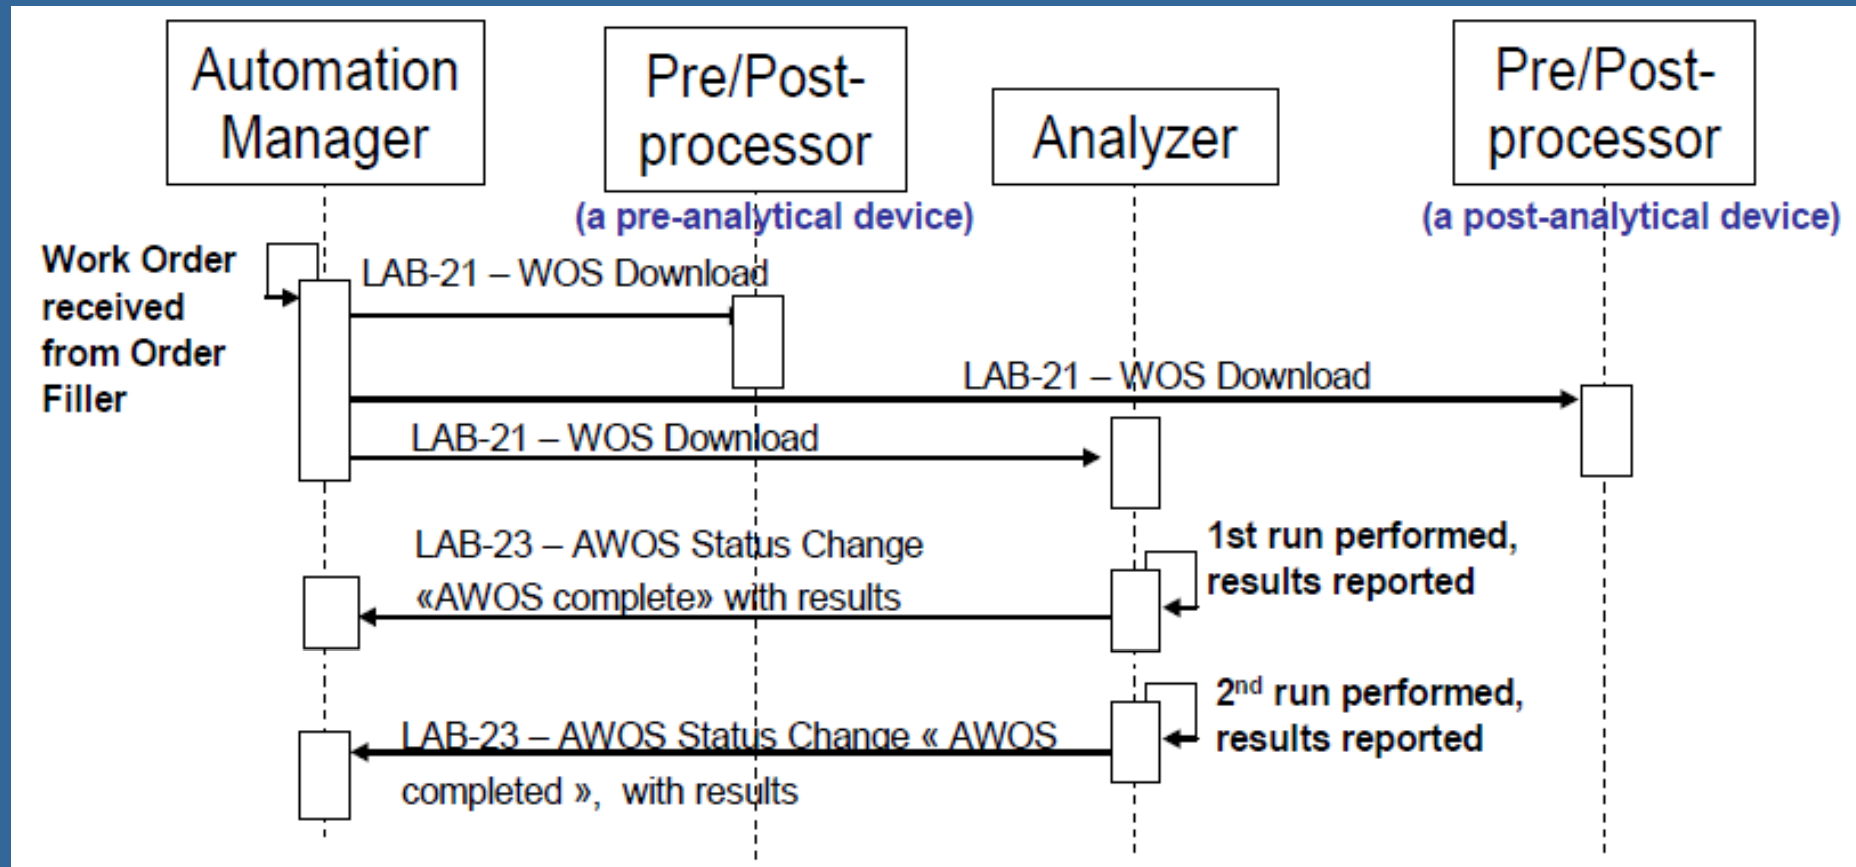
Automation Manager

Pre/Post-processor

(a pre-analytical device)

Analyzer

Pre/Post-processor

(a post-analytical device)

Work Order received from Order Filler

LAB-21 – WOS Download

LAB-21 – WOS Download

LAB-21 – WOS Download

LAB-23 – AWOS Status Change «AWOS complete» with results

1st run performed, results reported

2$^{nd}$ run performed, results reported

LAB-23 – AWOS Status Change « AWOS completed », with results